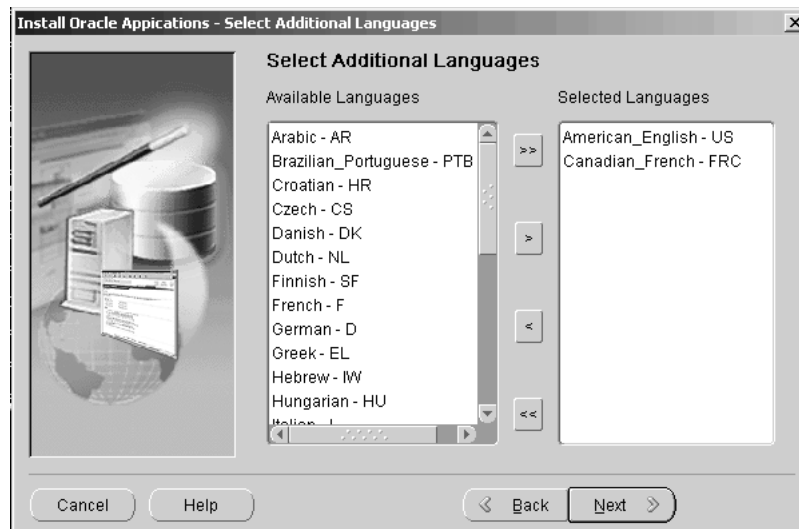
Install Oracle Appications - Select Additional Languages

Select Additional Languages

Available Languages

Arabic - AR
Brazilian_Portuguese - PTB
Croatian - HR
Czech - CS
Danish - DK
Dutch - NL
Finnish - SF
French - F
German - D
Greek - EL
Hebrew - IW
Hungarian - HU
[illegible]

>>
>
<
<<

Selected Languages

American_English - US
Canadian_French - FRC

Cancel
Help
Back
Next